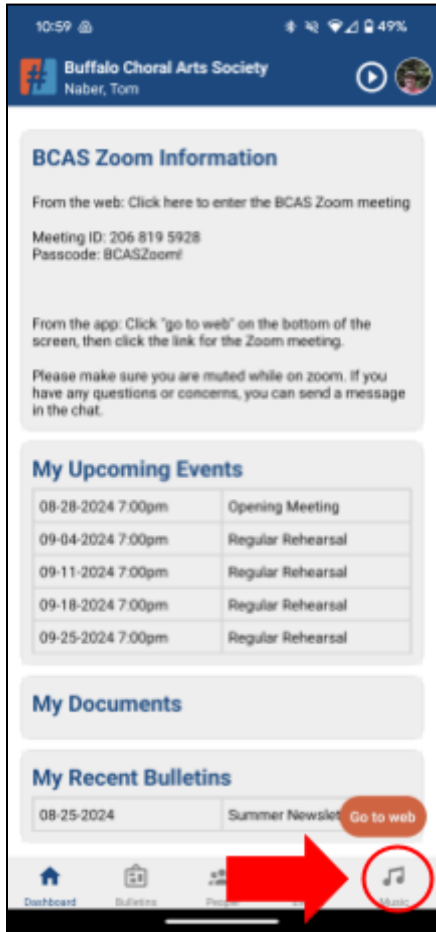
10:59 49%

Buffalo Choral Arts Society
Naber, Tom

BCAS Zoom Information

From the web: Click here to enter the BCAS Zoom meeting

Meeting ID: 206 819 5928
Passcode: BCASZoom!

From the app: Click "go to web" on the bottom of the screen, then click the link for the Zoom meeting.

Please make sure you are muted while on zoom. If you have any questions or concerns, you can send a message in the chat.

My Upcoming Events

| | |
|---|---|
| 08-28-2024 7:00pm | Opening Meeting |
| 09-04-2024 7:00pm | Regular Rehearsal |
| 09-11-2024 7:00pm | Regular Rehearsal |
| 09-18-2024 7:00pm | Regular Rehearsal |
| 09-25-2024 7:00pm | Regular Rehearsal |

My Documents

My Recent Bulletins

| | |
|---|---|
| 08-25-2024 | Summer Newslet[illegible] |

Go to web

Dashboard Bulletins People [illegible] Music